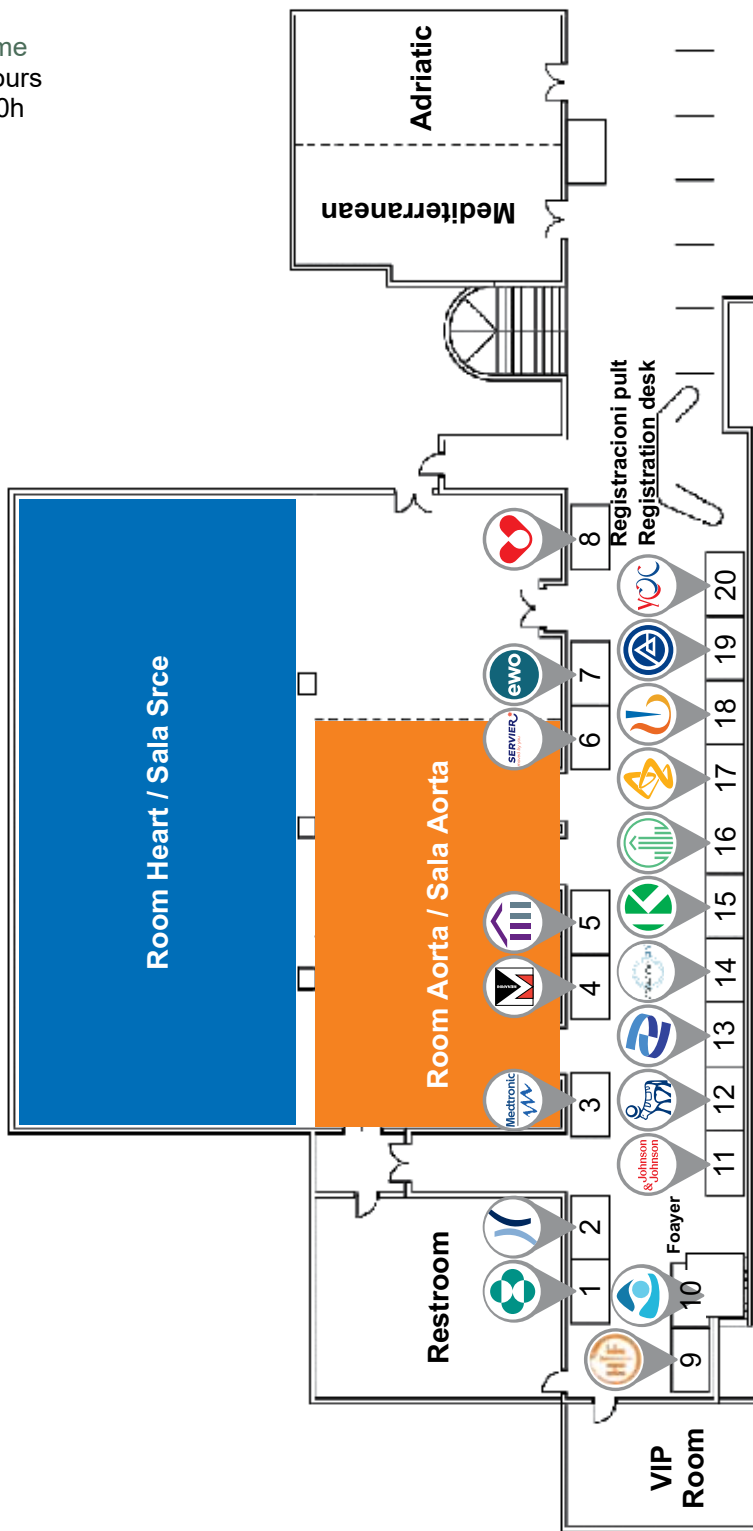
me
ours
0h

Adriatic

Mediterranean

Registracioni pult
Registration desk

Room Heart / Sala Srce

Room Aorta / Sala Aorta

8
7
6
5
4
3
2
1
10
9
20
19
18
17
16
15
14
13
12
11

ewo
SERVIER
Medtronic
Johnson & Johnson

Foayer

Restroom

VIP Room